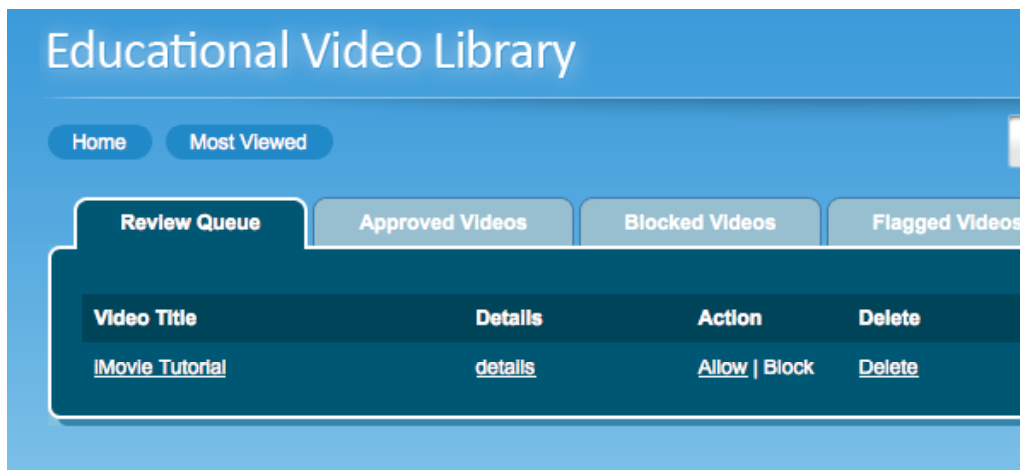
Educational Video Library

Home Most Viewed

Review Queue Approved Videos Blocked Videos Flagged Videos

| Video Title | Details | Action | Delete |
|---|---|---|---|
| iMovie Tutorial | details | Allow \| Block | Delete |